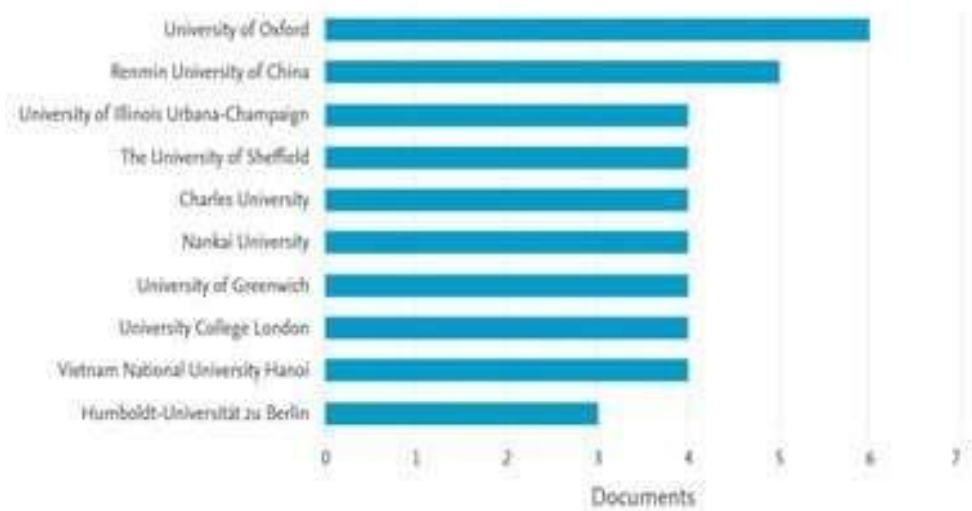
University of Oxford
Renmin University of China
University of Illinois Urbana-Champaign
The University of Sheffield
Charles University
Nankai University
University of Greenwich
University College London
Vietnam National University Hanoi
Humboldt-Universität zu Berlin

0
1
2
3
4
5
6
7
Documents